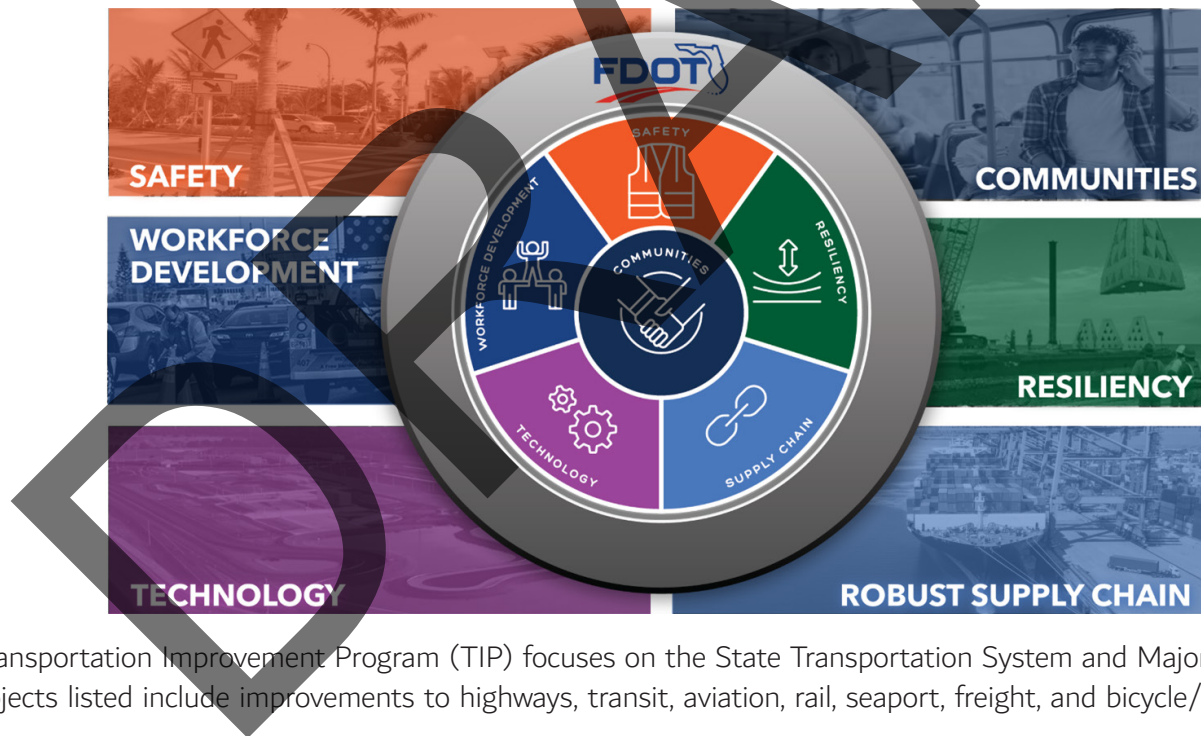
FDOT

SAFETY

WORKFORCE DEVELOPMENT

TECHNOLOGY

COMMUNITIES

RESILIENCY

ROBUST SUPPLY CHAIN

SAFETY

RESILIENCY

SUPPLY CHAIN

TECHNOLOGY

WORKFORCE DEVELOPMENT

COMMUNITIES

ansportation Improvement Program (TIP) focuses on the State Transportation System and Major jects listed include improvements to highways, transit, aviation, rail, seaport, freight, and bicycle/